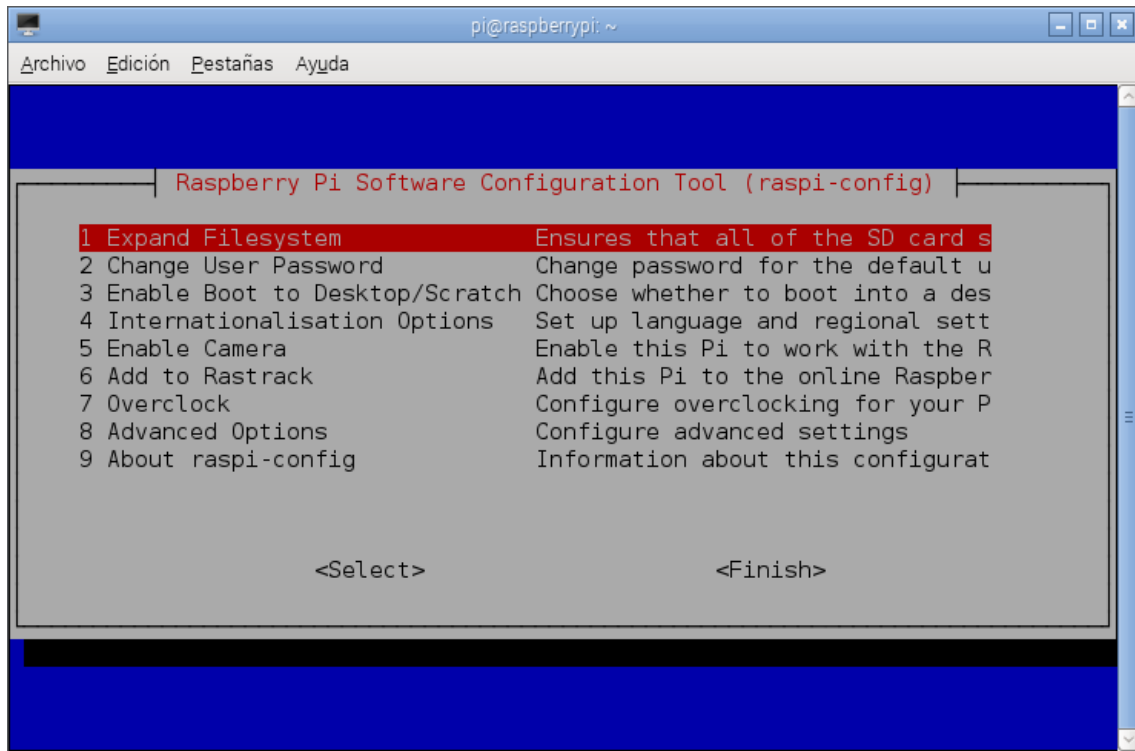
pi@raspberrypi: ~

Archivo Edición Pestañas Ayuda

Raspberry Pi Software Configuration Tool (raspi-config)

1 Expand Filesystem Ensures that all of the SD card s
2 Change User Password Change password for the default u
3 Enable Boot to Desktop/Scratch Choose whether to boot into a des
4 Internationalisation Options Set up language and regional sett
5 Enable Camera Enable this Pi to work with the R
6 Add to Rastrack Add this Pi to the online Raspber
7 Overclock Configure overclocking for your P
8 Advanced Options Configure advanced settings
9 About raspi-config Information about this configurat

<Select> <Finish>